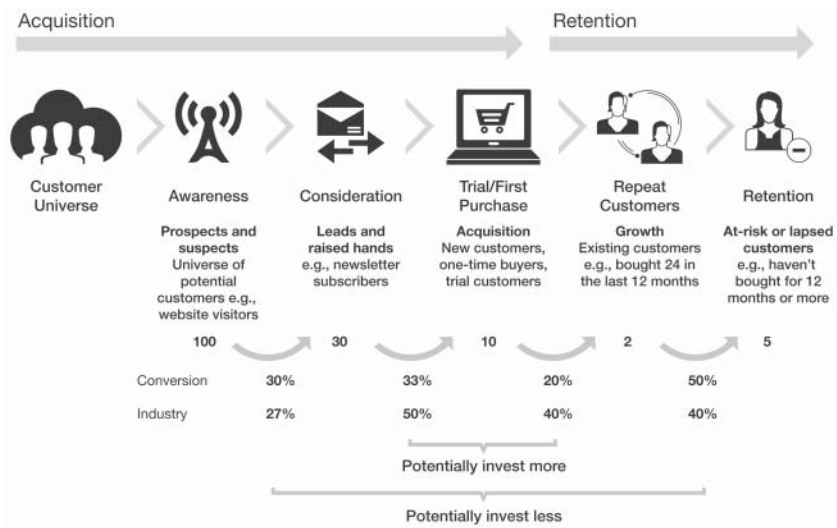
Acquisition

Retention

Customer Universe

Awareness

**Prospects and suspects**
Universe of potential customers e.g., website visitors

Consideration

**Leads and raised hands**
e.g., newsletter subscribers

Trial/First Purchase

**Acquisition**
New customers, one-time buyers, trial customers

Repeat Customers

**Growth**
Existing customers e.g., bought 24 in the last 12 months

Retention

**At-risk or lapsed customers**
e.g., haven't bought for 12 months or more

100 30 10 2 5

| | | | | |
|---|---|---|---|---|
| Conversion | 30% | 33% | 20% | 50% |
| Industry | 27% | 50% | 40% | 40% |

Potentially invest more

Potentially invest less